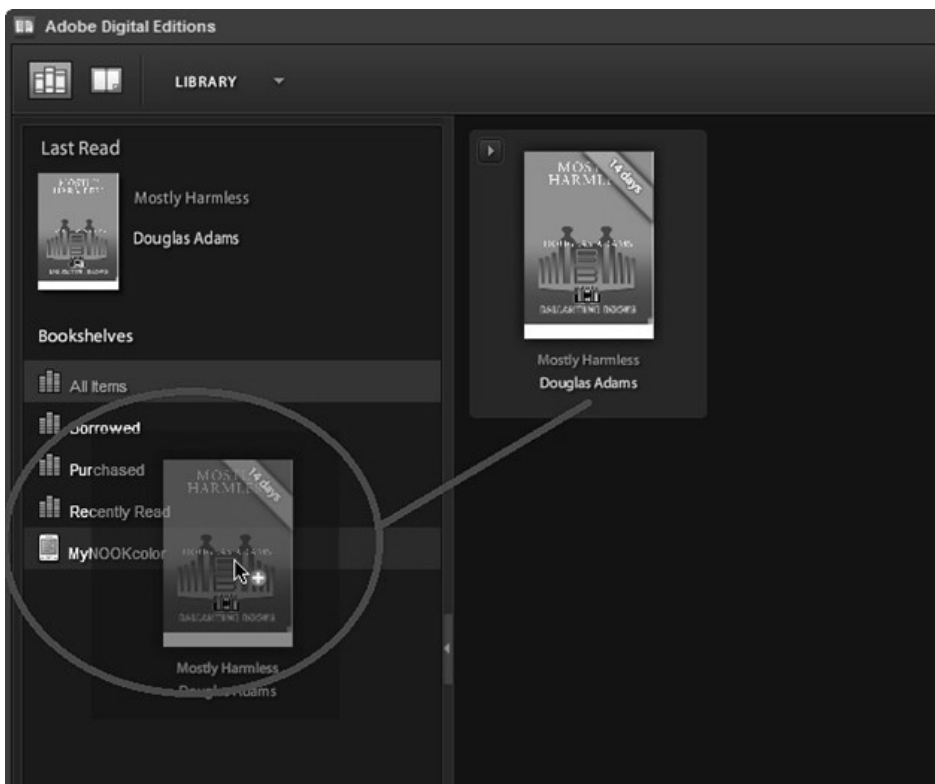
Adobe Digital Editions

LIBRARY

Last Read

Mostly Harmless

Douglas Adams

Bookshelves

All Items

Borrowed

Purchased

Recently Read

MyNOOKcolor

MOSTLY HARMLESS

14 days

DOUGLAS ADAMS

Mostly Harmless

Douglas Adams

MOSTLY HARMLESS

14 days

DOUGLAS ADAMS

Mostly Harmless

Douglas Adams